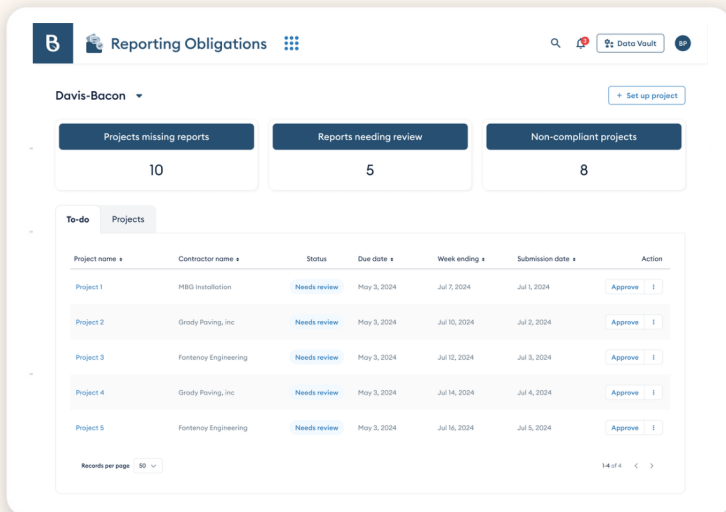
B Reporting Obligations

Data Vault BP

Davis-Bacon

+ Set up project

Projects missing reports
10

Reports needing review
5

Non-compliant projects
8

To-do Projects

| Project name | Contractor name | Status | Due date | Week ending | Submission date | Action |
|---|---|---|---|---|---|---|
| Project 1 | MBG Installation | Needs review | May 3, 2024 | Jul 7, 2024 | Jul 1, 2024 | Approve |
| Project 2 | Grady Paving, inc | Needs review | May 3, 2024 | Jul 10, 2024 | Jul 2, 2024 | Approve |
| Project 3 | Fontenoy Engineering | Needs review | May 3, 2024 | Jul 12, 2024 | Jul 3, 2024 | Approve |
| Project 4 | Grady Paving, inc | Needs review | May 3, 2024 | Jul 14, 2024 | Jul 4, 2024 | Approve |
| Project 5 | Fontenoy Engineering | Needs review | May 3, 2024 | Jul 16, 2024 | Jul 5, 2024 | Approve |

Records per page 50

1-4 of 4